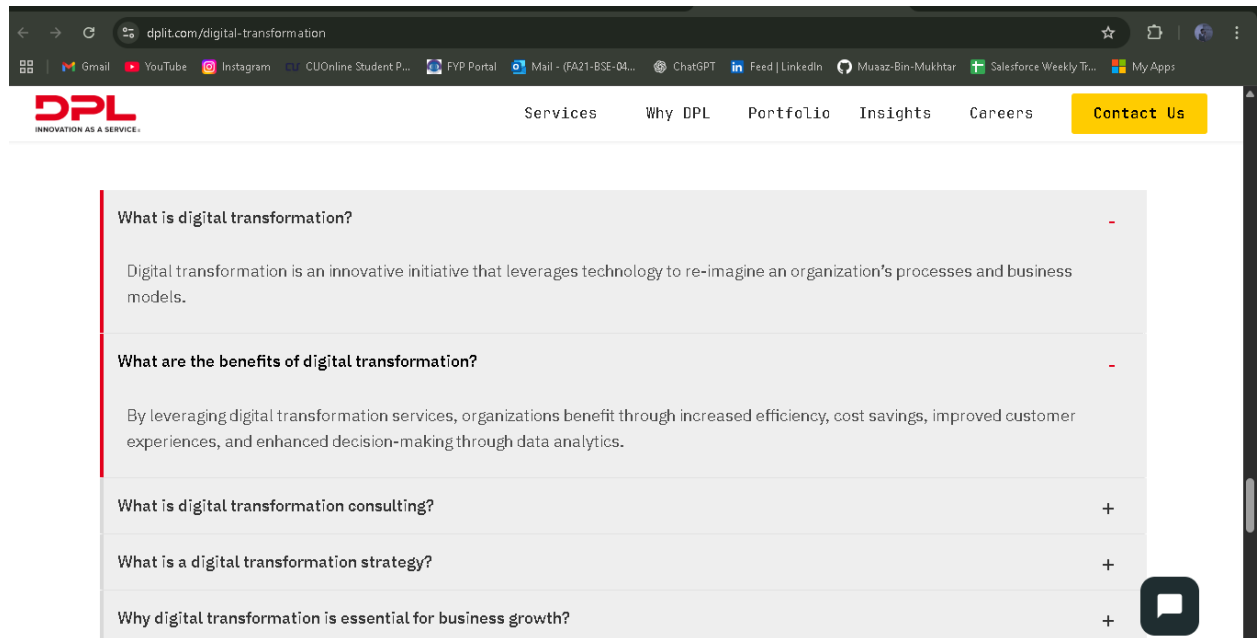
dplit.com/digital-transformation

Gmail YouTube Instagram CUOnline Student P... FYP Portal Mail - (FA21-BSE-04... ChatGPT Feed | LinkedIn Muaaz-Bin-Mukhtar Salesforce Weekly Tr... My Apps

DPL
INNOVATION AS A SERVICE

Services Why DPL Portfolio Insights Careers Contact Us

What is digital transformation? -

Digital transformation is an innovative initiative that leverages technology to re-imagine an organization's processes and business models.

What are the benefits of digital transformation? -

By leveraging digital transformation services, organizations benefit through increased efficiency, cost savings, improved customer experiences, and enhanced decision-making through data analytics.

What is digital transformation consulting? +

What is a digital transformation strategy? +

Why digital transformation is essential for business growth? +